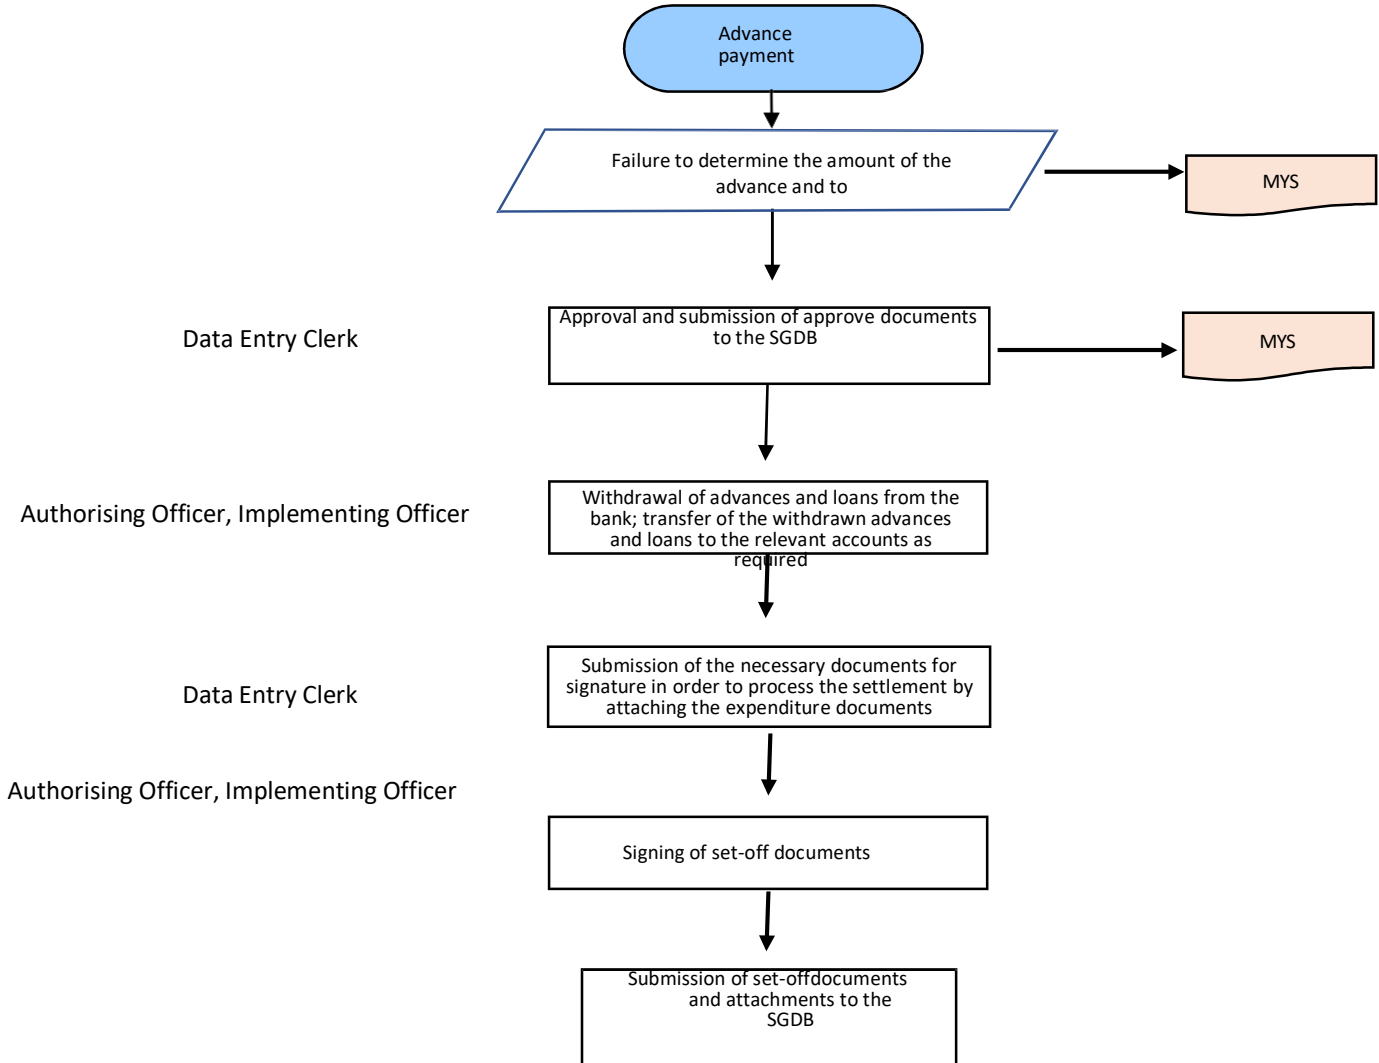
Advance payment

Failure to determine the amount of the advance and to

MYS

Data Entry Clerk

Approval and submission of approve documents to the SGDB

MYS

Authorising Officer, Implementing Officer

Withdrawal of advances and loans from the bank; transfer of the withdrawn advances and loans to the relevant accounts as required

Data Entry Clerk

Submission of the necessary documents for signature in order to process the settlement by attaching the expenditure documents

Authorising Officer, Implementing Officer

Signing of set-off documents

Submission of set-offdocuments and attachments to the SGDB